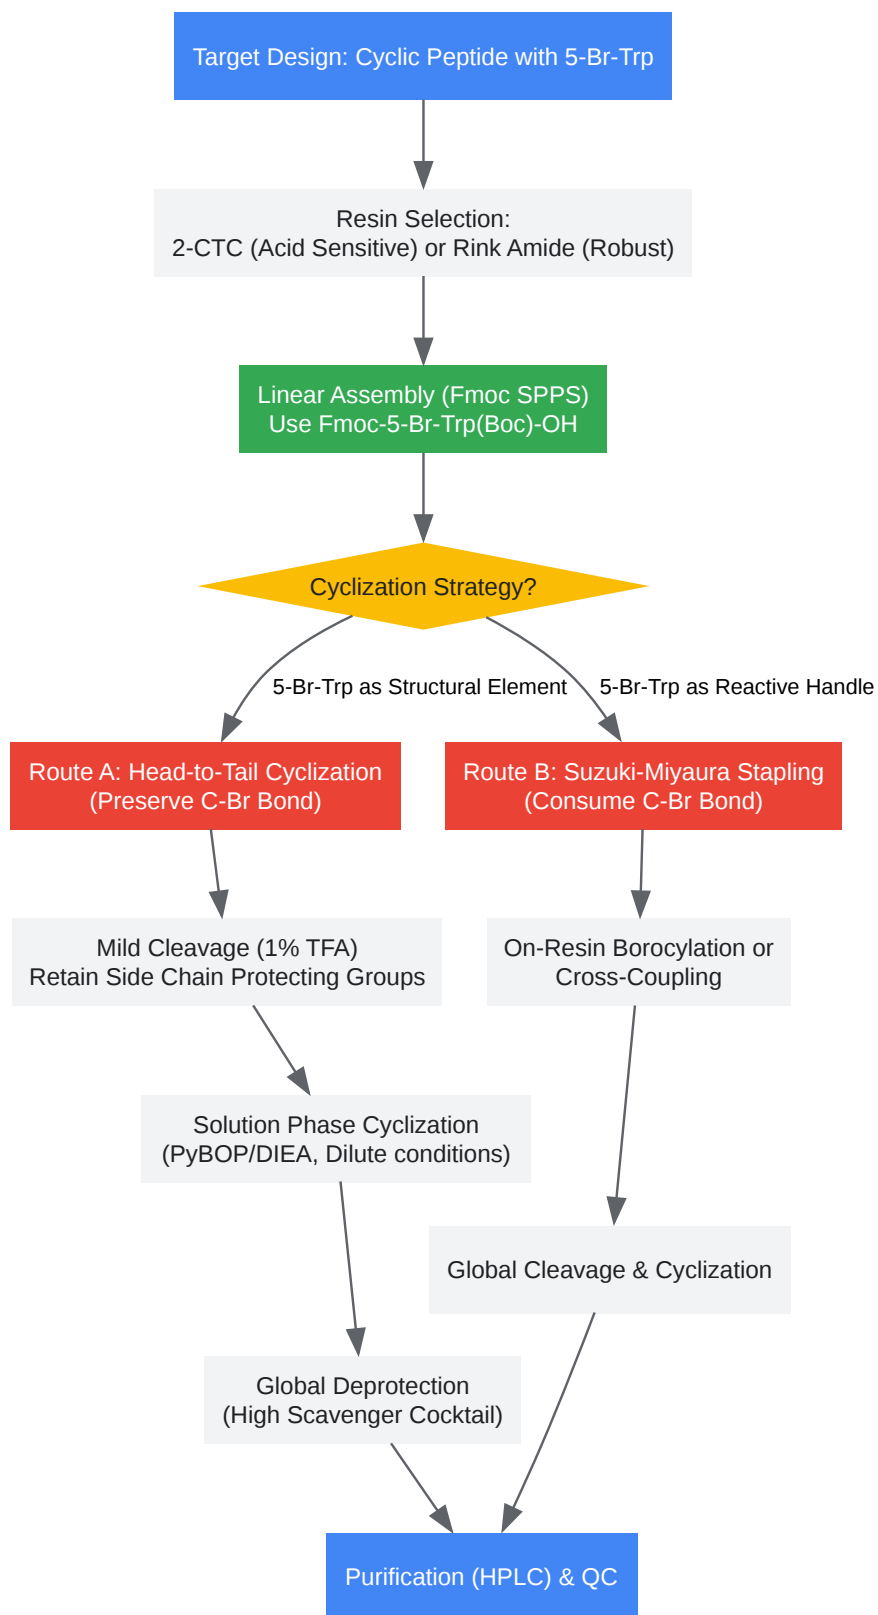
Target Design: Cyclic Peptide with 5-Br-Trp

Resin Selection:
2-CTC (Acid Sensitive) or Rink Amide (Robust)

Linear Assembly (Fmoc SPPS)
Use Fmoc-5-Br-Trp(Boc)-OH

Cyclization Strategy?

5-Br-Trp as Structural Element

5-Br-Trp as Reactive Handle

Route A: Head-to-Tail Cyclization
(Preserve C-Br Bond)

Route B: Suzuki-Miyaura Stapling
(Consume C-Br Bond)

Mild Cleavage (1% TFA)
Retain Side Chain Protecting Groups

On-Resin Borocylation or
Cross-Coupling

Solution Phase Cyclization
(PyBOP/DIEA, Dilute conditions)

Global Cleavage & Cyclization

Global Deprotection
(High Scavenger Cocktail)

Purification (HPLC) & QC